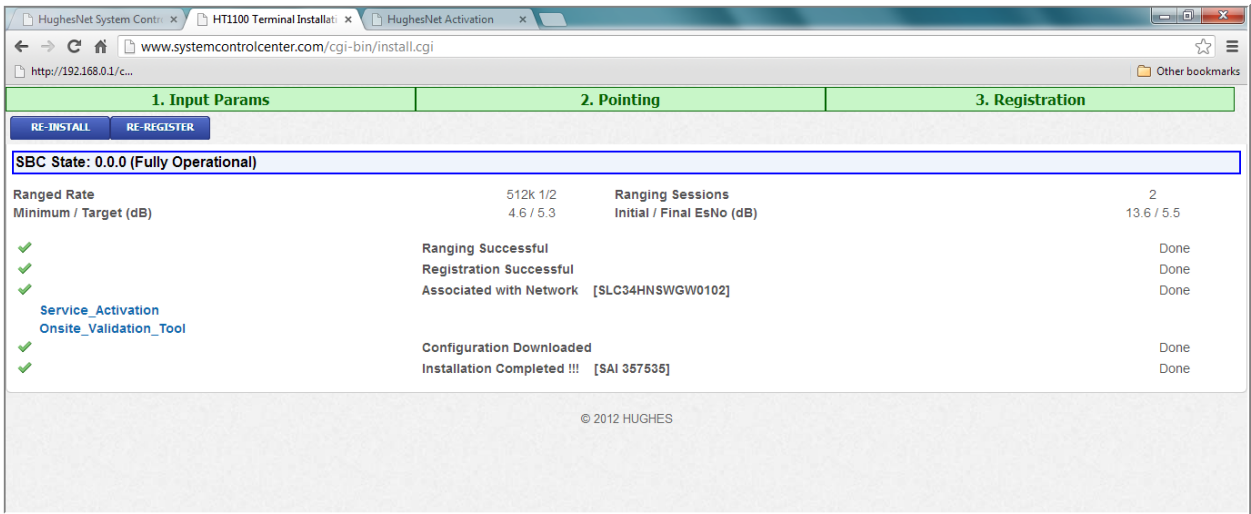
HughesNet System Contr ×
HT1100 Terminal Installati ×
HughesNet Activation ×

www.systemcontrolcenter.com/cgi-bin/install.cgi

http://192.168.0.1/c...

Other bookmarks

| 1. Input Params | 2. Pointing | 3. Registration |
|---|---|---|

RE-INSTALL RE-REGISTER

SBC State: 0.0.0 (Fully Operational)

| Ranged Rate | 512k 1/2 | Ranging Sessions | 2 |
|---|---|---|---|
| Minimum / Target (dB) | 4.6 / 5.3 | Initial / Final EsNo (dB) | 13.6 / 5.5 |

Ranging Successful Done
Registration Successful Done
Associated with Network [SLC34HNSWGW0102] Done
Service_Activation
Onsite_Validation_Tool
Configuration Downloaded Done
Installation Completed !!! [SAI 357535] Done

© 2012 HUGHES